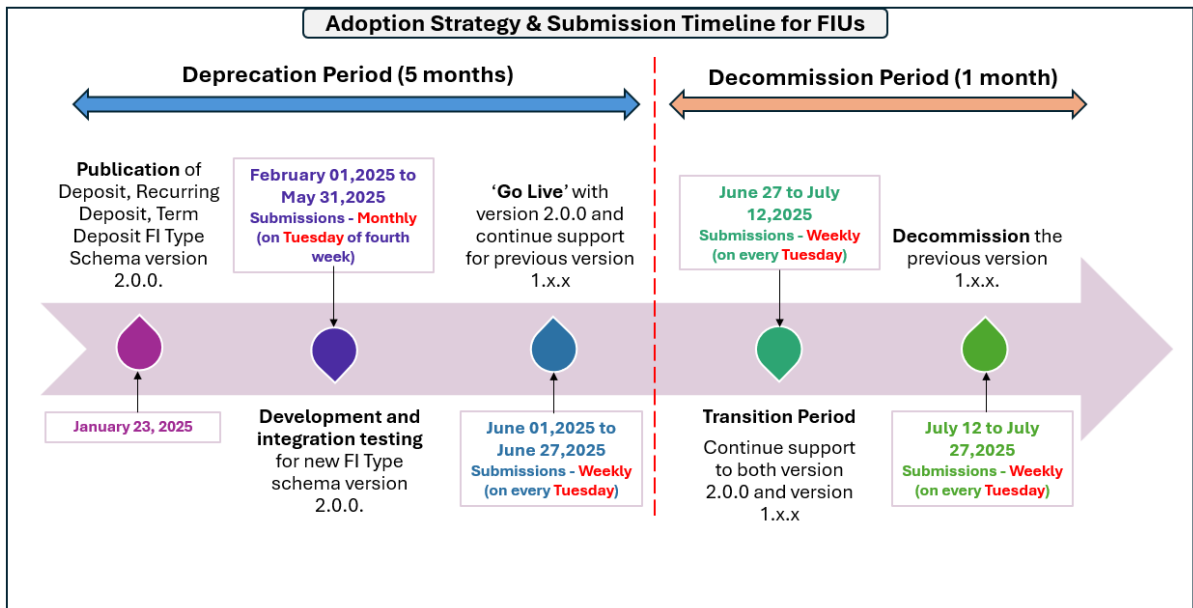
Adoption Strategy & Submission Timeline for FIUs

Deprecation Period (5 months)

Decommission Period (1 month)

Publication of Deposit, Recurring Deposit, Term Deposit FI Type Schema version 2.0.0.

February 01,2025 to May 31,2025
Submissions - Monthly (on Tuesday of fourth week)

'Go Live' with version 2.0.0 and continue support for previous version 1.x.x

June 27 to July 12,2025
Submissions - Weekly (on every Tuesday)

Decommission the previous version 1.x.x.

January 23, 2025

Development and integration testing for new FI Type schema version 2.0.0.

June 01,2025 to June 27,2025
Submissions - Weekly (on every Tuesday)

Transition Period
Continue support to both version 2.0.0 and version 1.x.x

July 12 to July 27,2025
Submissions - Weekly (on every Tuesday)